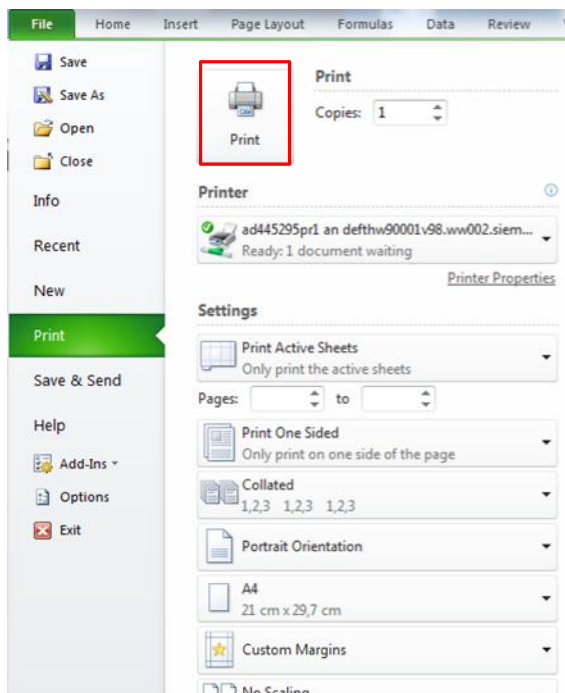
File Home Insert Page Layout Formulas Data Review

Save
Save As
Open
Close
Info
Recent
New
Print
Save & Send
Help
Add-Ins
Options
Exit

Print
Print
Copies: 1

Printer
ad445295pr1 an defthw90001v98.ww002.siem...
Ready: 1 document waiting
Printer Properties

Settings
Print Active Sheets
Only print the active sheets
Pages: to
Print One Sided
Only print on one side of the page
Collated
1,2,3 1,2,3 1,2,3
Portrait Orientation
A4
21 cm x 29,7 cm
Custom Margins
No Scaling